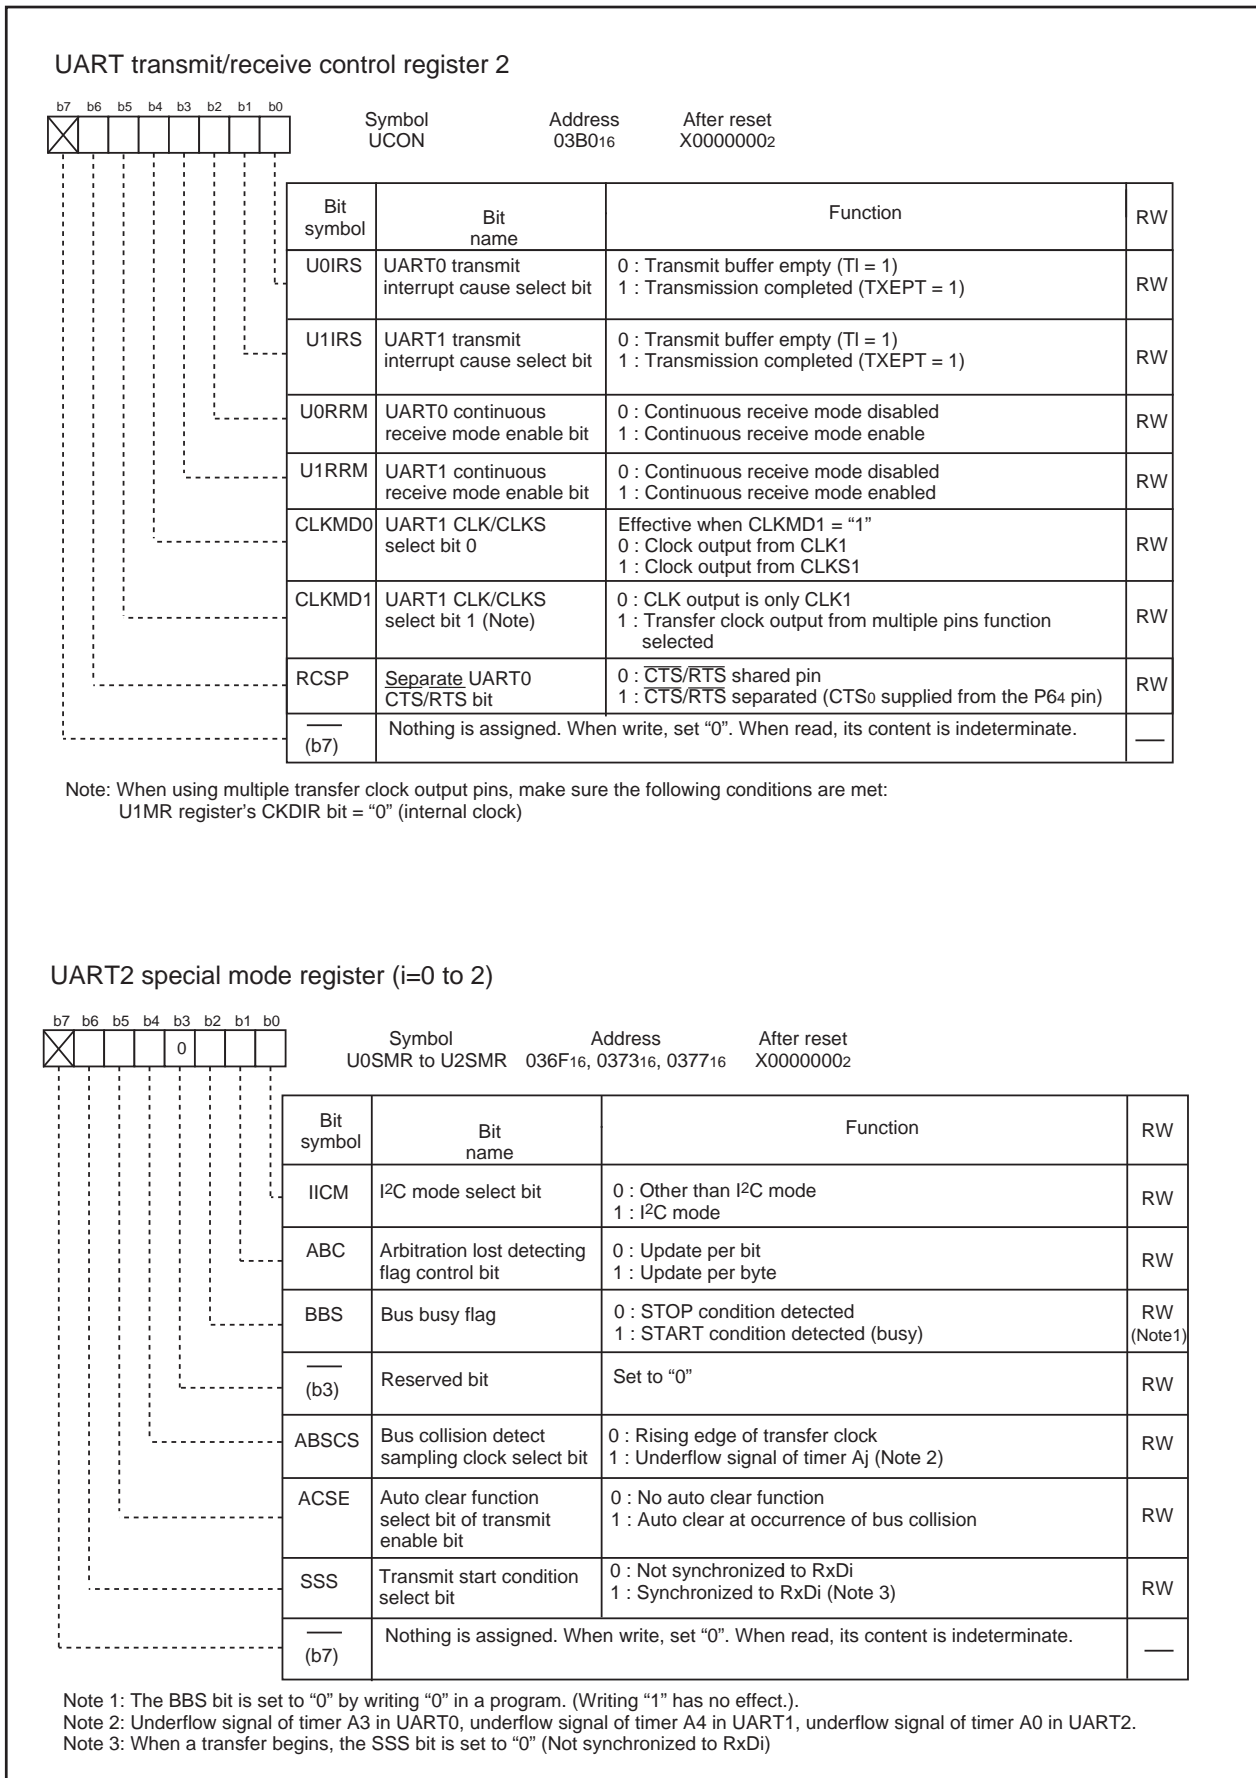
UART transmit/receive control register 2

b7 b6 b5 b4 b3 b2 b1 b0

Symbol UCON Address $03B0_{16}$ After reset $X0000000_2$

| Bit symbol | Bit name | Function | RW |
|---|---|---|---|
| U0IRS | UART0 transmit interrupt cause select bit | 0 : Transmit buffer empty (TI = 1) 1 : Transmission completed (TXEPT = 1) | RW |
| U1IRS | UART1 transmit interrupt cause select bit | 0 : Transmit buffer empty (TI = 1) 1 : Transmission completed (TXEPT = 1) | RW |
| U0RRM | UART0 continuous receive mode enable bit | 0 : Continuous receive mode disabled 1 : Continuous receive mode enable | RW |
| U1RRM | UART1 continuous receive mode enable bit | 0 : Continuous receive mode disabled 1 : Continuous receive mode enabled | RW |
| CLKMD0 | UART1 CLK/CLKS select bit 0 | Effective when CLKMD1 = "1" 0 : Clock output from CLK1 1 : Clock output from CLKS1 | RW |
| CLKMD1 | UART1 CLK/CLKS select bit 1 (Note) | 0 : CLK output is only CLK1 1 : Transfer clock output from multiple pins function selected | RW |
| RCSP | Separate UART0 CTS/RTS bit | 0 : $\overline{CTS}/\overline{RTS}$ shared pin 1 : $\overline{CTS}/\overline{RTS}$ separated ($CTS_0$ supplied from the $P6_4$ pin) | RW |
| — (b7) | Nothing is assigned. When write, set "0". When read, its content is indeterminate. | | — |

Note: When using multiple transfer clock output pins, make sure the following conditions are met: U1MR register's CKDIR bit = "0" (internal clock)

UART2 special mode register (i=0 to 2)

b7 b6 b5 b4 b3 b2 b1 b0
0

Symbol U0SMR to U2SMR Address $036F_{16}$, $0373_{16}$, $0377_{16}$ After reset $X0000000_2$

| Bit symbol | Bit name | Function | RW |
|---|---|---|---|
| IICM | $I^2C$ mode select bit | 0 : Other than $I^2C$ mode 1 : $I^2C$ mode | RW |
| ABC | Arbitration lost detecting flag control bit | 0 : Update per bit 1 : Update per byte | RW |
| BBS | Bus busy flag | 0 : STOP condition detected 1 : START condition detected (busy) | RW (Note1) |
| — (b3) | Reserved bit | Set to "0" | RW |
| ABSCS | Bus collision detect sampling clock select bit | 0 : Rising edge of transfer clock 1 : Underflow signal of timer Aj (Note 2) | RW |
| ACSE | Auto clear function select bit of transmit enable bit | 0 : No auto clear function 1 : Auto clear at occurrence of bus collision | RW |
| SSS | Transmit start condition select bit | 0 : Not synchronized to RxDi 1 : Synchronized to RxDi (Note 3) | RW |
| — (b7) | Nothing is assigned. When write, set "0". When read, its content is indeterminate. | | — |

Note 1: The BBS bit is set to "0" by writing "0" in a program. (Writing "1" has no effect.).
Note 2: Underflow signal of timer A3 in UART0, underflow signal of timer A4 in UART1, underflow signal of timer A0 in UART2.
Note 3: When a transfer begins, the SSS bit is set to "0" (Not synchronized to RxDi)